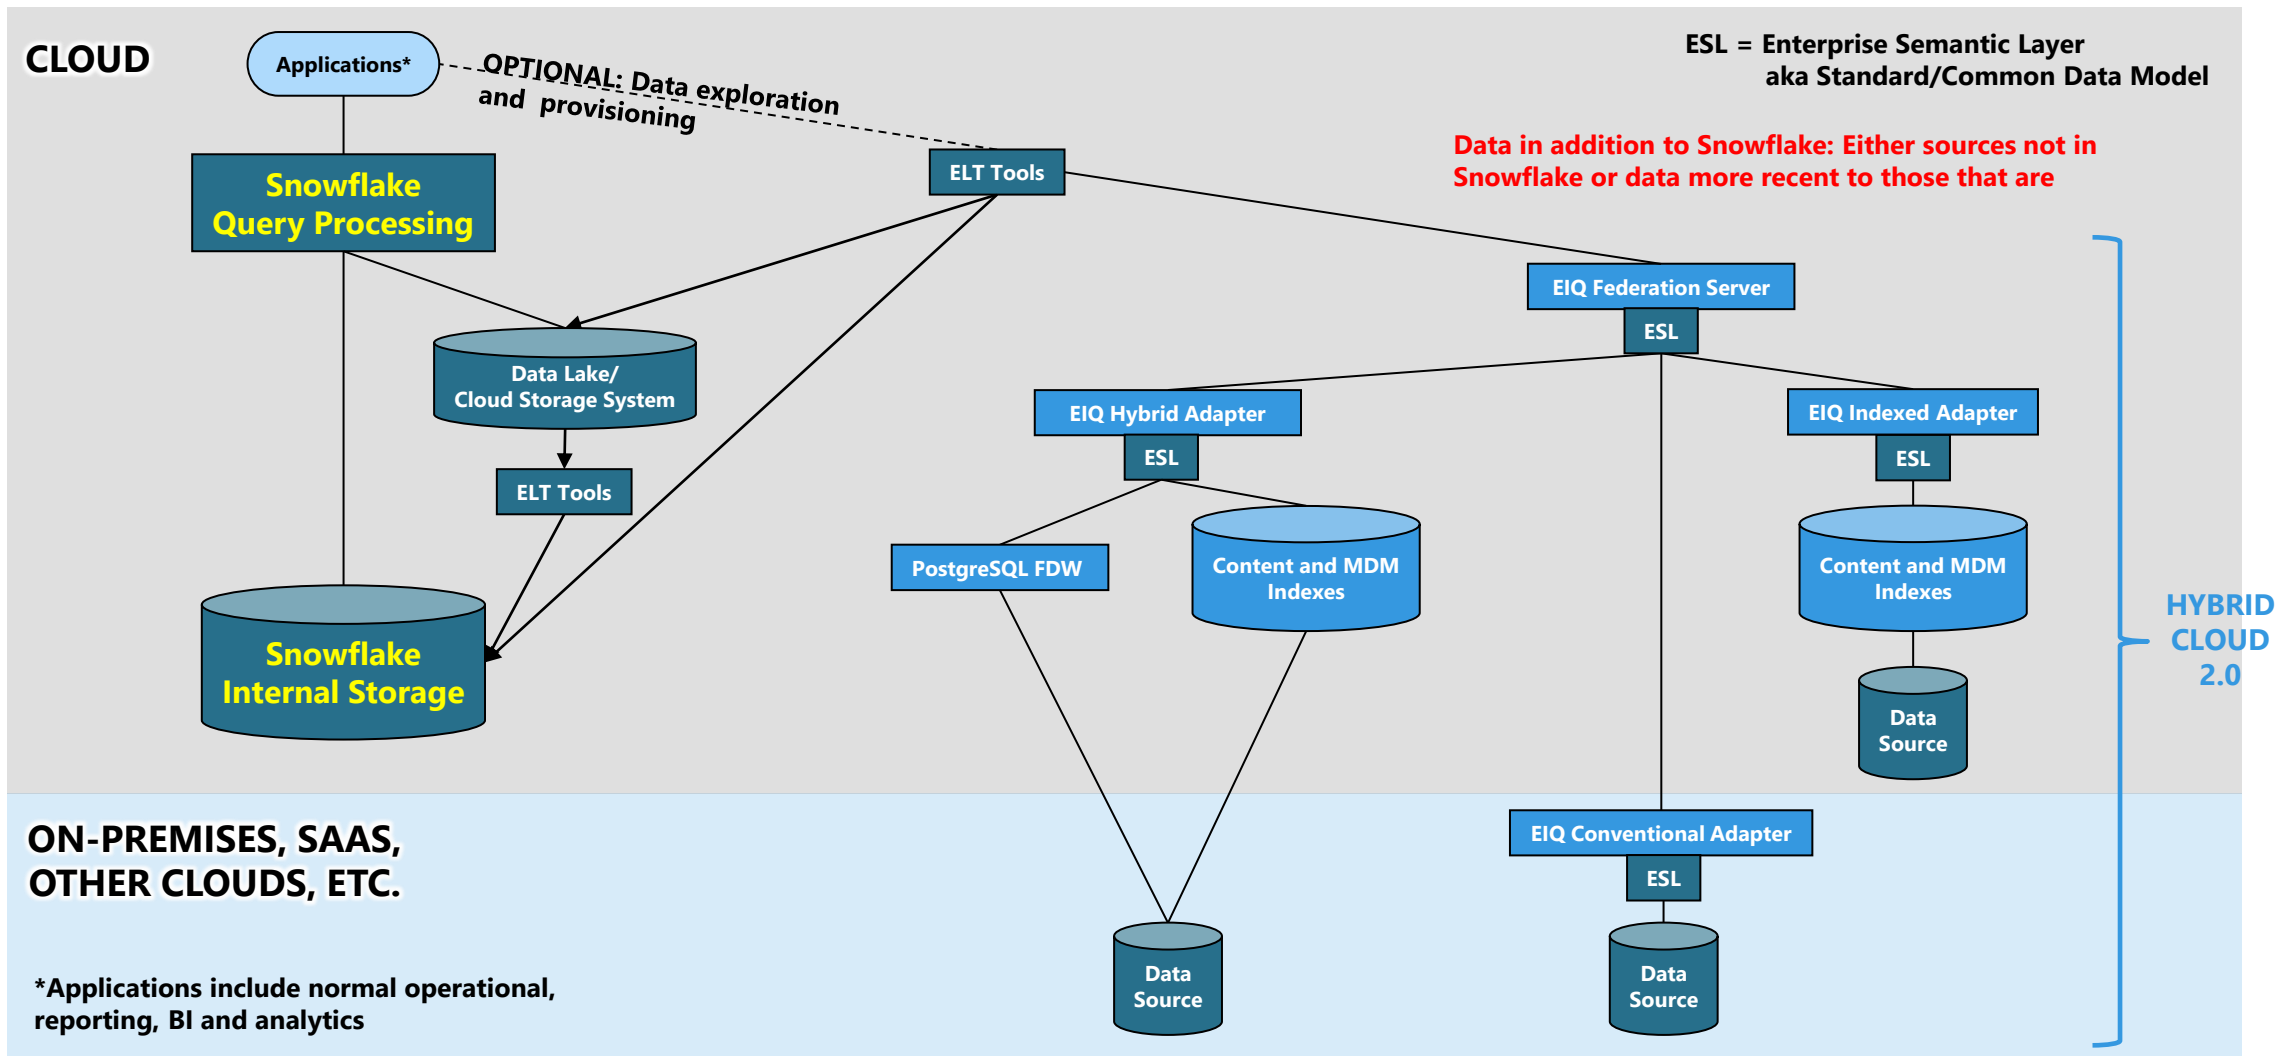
CLOUD

Applications*

OPTIONAL: Data exploration and provisioning

ESL = Enterprise Semantic Layer aka Standard/Common Data Model

Data in addition to Snowflake: Either sources not in Snowflake or data more recent to those that are

Snowflake Query Processing

ELT Tools

EIQ Federation Server

ESL

Data Lake/ Cloud Storage System

EIQ Hybrid Adapter

ESL

EIQ Indexed Adapter

ESL

ELT Tools

PostgreSQL FDW

Content and MDM Indexes

Content and MDM Indexes

HYBRID CLOUD 2.0

Snowflake Internal Storage

Data Source

ON-PREMISES, SAAS, OTHER CLOUDS, ETC.

EIQ Conventional Adapter

ESL

Data Source

Data Source

*Applications include normal operational, reporting, BI and analytics